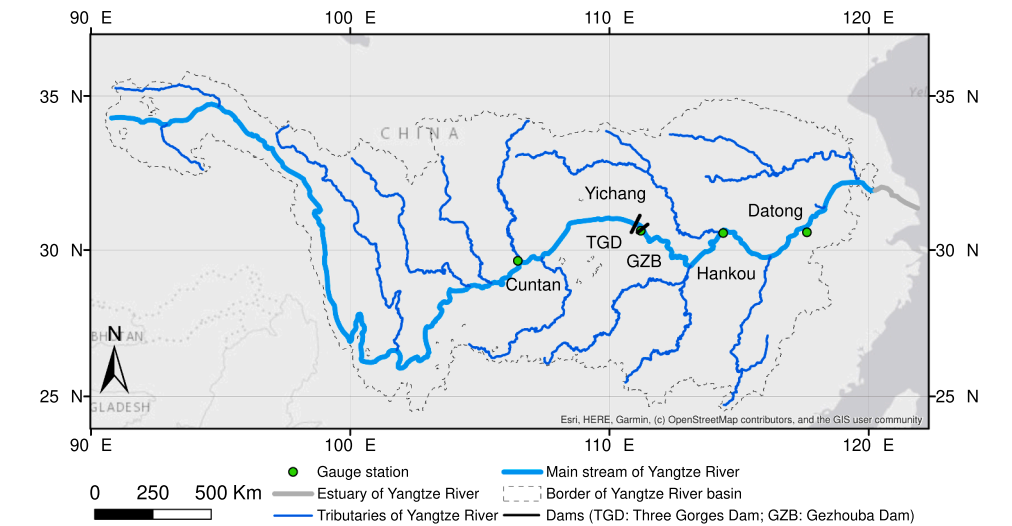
90 E
100 E
110 E
120 E

35 N
30 N
25 N

35 N
30 N
25 N

CHINA

Ye

Yichang
TGD
GZB
Datong
Hankou
Cuntan

BHUTAN
GLADESH

N

Esri, HERE, Garmin, (c) OpenStreetMap contributors, and the GIS user community

90 E
100 E
110 E
120 E

0 250 500 Km

Gauge station
Estuary of Yangtze River
Tributaries of Yangtze River
Main stream of Yangtze River
Border of Yangtze River basin
Dams (TGD: Three Gorges Dam; GZB: Gezhouba Dam)